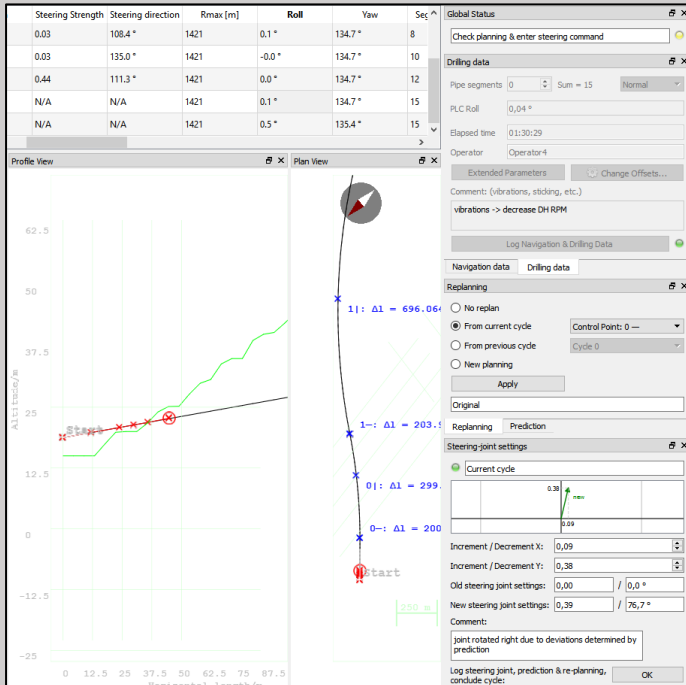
| Steering Strength | Steering direction | Rmax [m] | Roll | Yaw | Se |
|---|---|---|---|---|---|
| 0.03 | 108.4 ° | 1421 | 0.1 ° | 134.7 ° | 8 |
| 0.03 | 135.0 ° | 1421 | -0.0 ° | 134.7 ° | 10 |
| 0.44 | 111.3 ° | 1421 | 0.0 ° | 134.7 ° | 12 |
| N/A | N/A | 1421 | 0.1 ° | 134.7 ° | 15 |
| N/A | N/A | 1421 | 0.5 ° | 135.4 ° | 15 |

Profile View

62.5
50
37.5
25
12.5
0
-12.5
-25

Altitude/m

Start

0 12.5 25 37.5 50 62.5 75 87.5

Horizontal length/m

Plan View

1|: Δl = 696.06
1–: Δl = 203.
0|: Δl = 299.
0–: Δl = 200

Start

Global Status

Check planning & enter steering command

Drilling data

Pipe segments 0 Sum = 15 Normal

PLC Roll 0,04 °

Elapsed time 01:30:29

Operator Operator4

Extended Parameters

Change Offsets...

Comment: (vibrations, sticking, etc.)

vibrations -> decrease DH RPM

Log Navigation & Drilling Data

Navigation data Drilling data

Replanning

No replan

From current cycle Control Point: 0 —

From previous cycle Cycle 0

New planning

Apply

Original

Replanning Prediction

Steering-joint settings

Current cycle

0.38

new

0.09

Increment / Decrement X: 0,09

Increment / Decrement Y: 0,38

Old steering joint settings: 0,00 / 0,0 °

New steering joint settings: 0,39 / 76,7 °

Comment:

joint rotated right due to deviations determined by prediction

Log steering joint, prediction & re-planning, conclude cycle:

OK